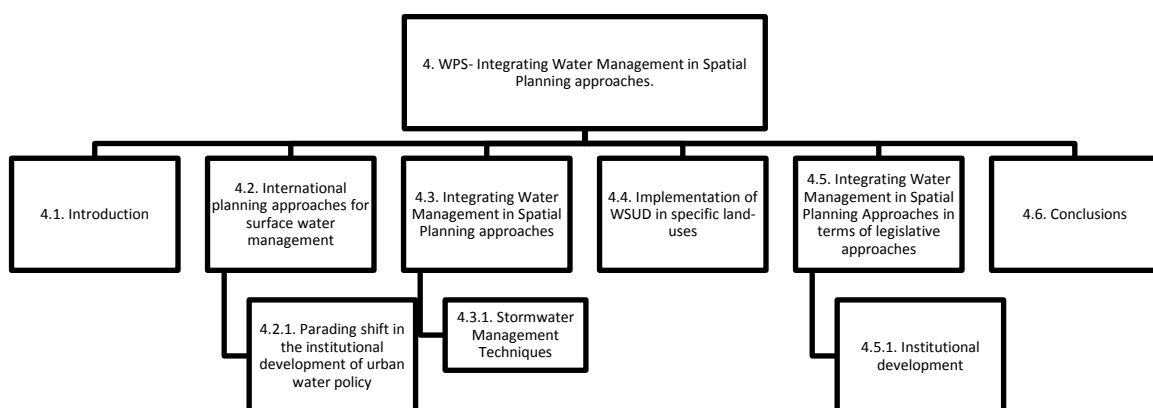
4. WPS- Integrating Water Management in Spatial Planning approaches.

4.1. Introduction

4.2. International planning approaches for surface water management

4.2.1. Parading shift in the institutional development of urban water policy

4.3. Integrating Water Management in Spatial Planning approaches

4.3.1. Stormwater Management Techniques

4.4. Implementation of WSUD in specific land-uses

4.5. Integrating Water Management in Spatial Planning Approaches in terms of legislative approaches

4.5.1. Institutional development

4.6. Conclusions